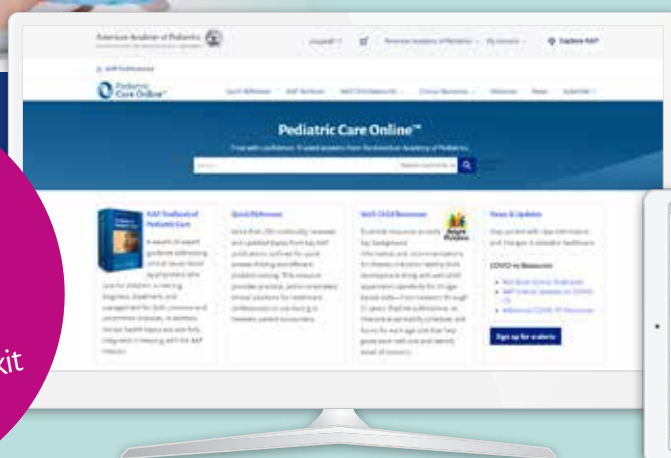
American Academy of Pediatrics

AAP Publications

Pediatric Care Online

Explore AAP

Pediatric Care Online™

AAP Textbook of Pediatric Care

Quick Reference

Well-Child Resources

News & Updates

COVID-19 Resources

Sign up for alerts

kit